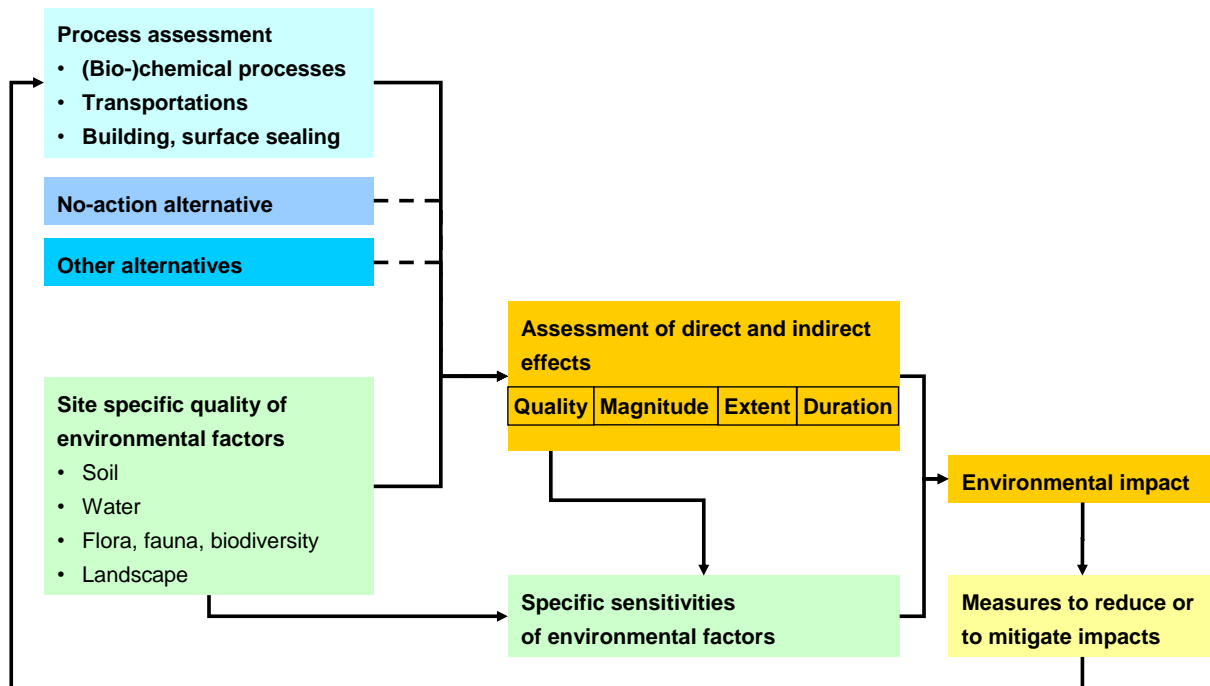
Process assessment
• (Bio-)chemical processes
• Transportations
• Building, surface sealing

No-action alternative

Other alternatives

Site specific quality of environmental factors
• Soil
• Water
• Flora, fauna, biodiversity
• Landscape

Assessment of direct and indirect effects

| Quality | Magnitude | Extent | Duration |
|---|---|---|---|

Specific sensitivities of environmental factors

Environmental impact

Measures to reduce or to mitigate impacts